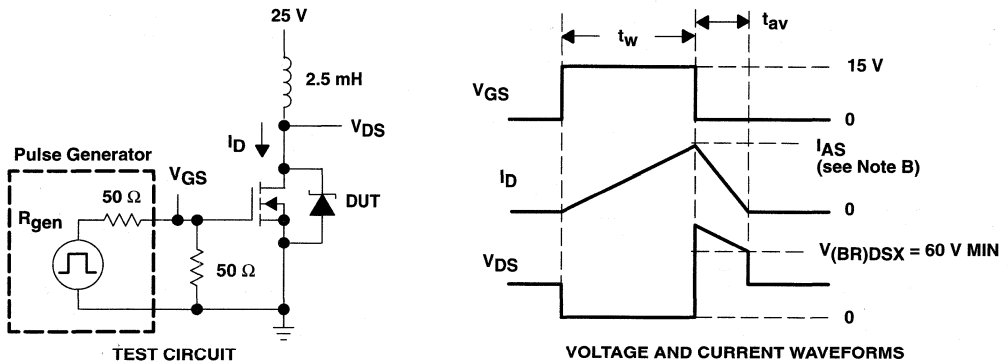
25 V

2.5 mH

$I_D$

$V_{DS}$

Pulse Generator

$V_{GS}$

50 Ω

$R_{gen}$

DUT

50 Ω

TEST CIRCUIT

$t_w$

$t_{av}$

15 V

$V_{GS}$

0

$I_{AS}$
(see Note B)

$I_D$

0

$V_{DS}$

$V_{(BR)DSX}$ = 60 V MIN

0

VOLTAGE AND CURRENT WAVEFORMS